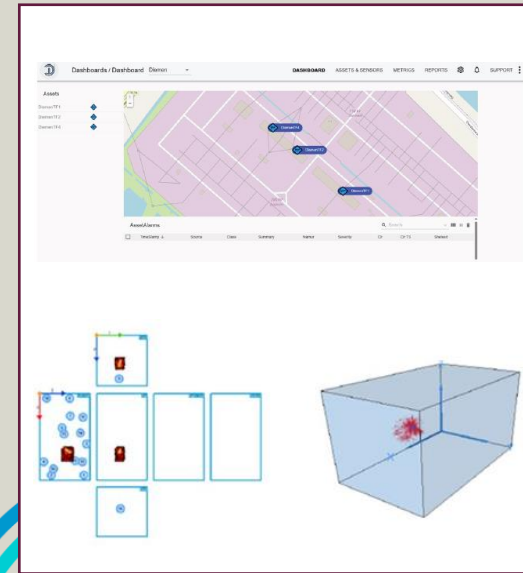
Dashboards / Dashboard Diamon

DASHBOARD ASSETS & SENSORS METRICS REPORTS SUPPORT

Assets

DiamonTF1
DiamonTF2
DiamonTF4

DiamonTF4
DiamonTF2
DiamonTF1

Asset Alarms

Search

TimeStamp Volume Class Summary Name Severity Cll Cll TS Cleared